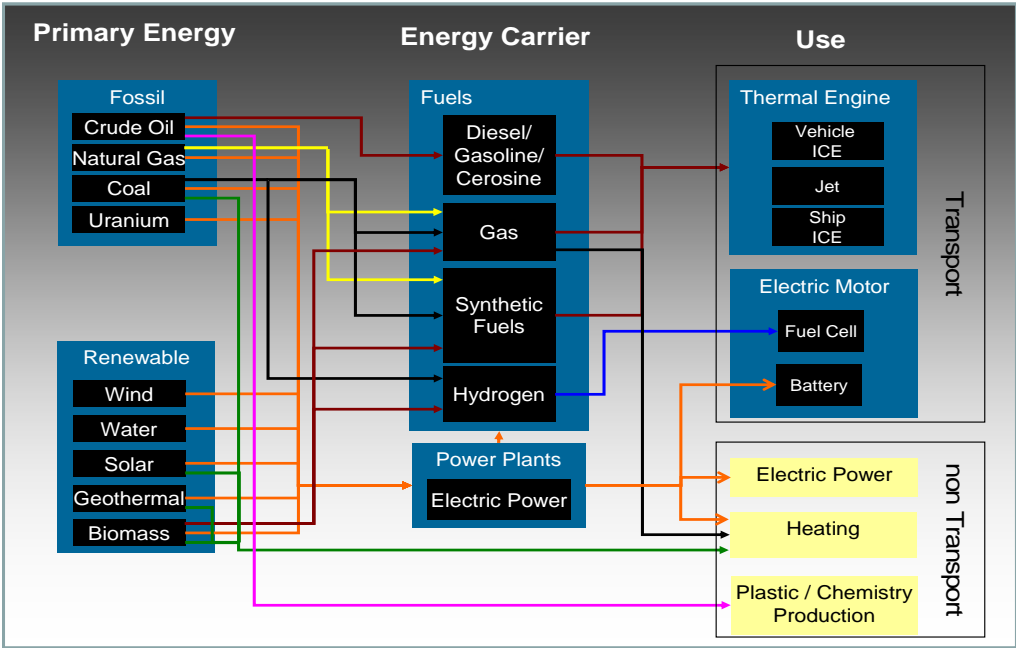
Primary Energy

Energy Carrier

Use

Fossil

Crude Oil

Natural Gas

Coal

Uranium

Renewable

Wind

Water

Solar

Geothermal

Biomass

Fuels

Diesel/ Gasoline/ Cerosine

Gas

Synthetic Fuels

Hydrogen

Power Plants

Electric Power

Thermal Engine

Vehicle ICE

Jet

Ship ICE

Electric Motor

Fuel Cell

Battery

Transport

Electric Power

Heating

Plastic / Chemistry Production

non Transport